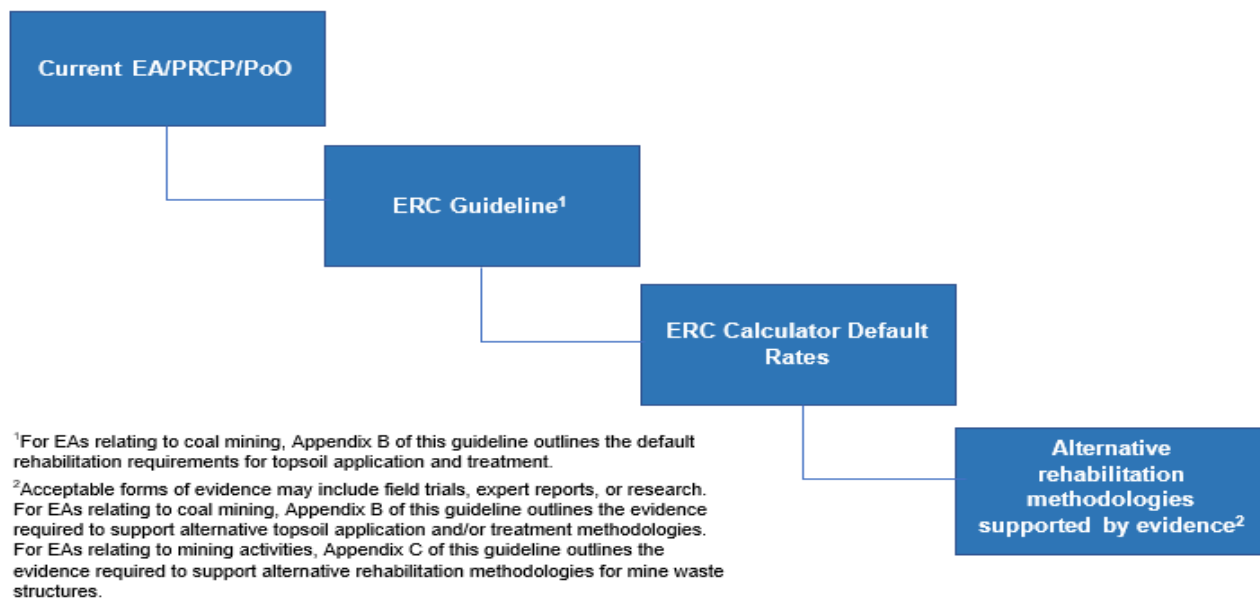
Current EA/PRCP/PoO

ERC Guideline$^1$

ERC Calculator Default Rates

Alternative rehabilitation methodologies supported by evidence$^2$

$^1$For EAs relating to coal mining, Appendix B of this guideline outlines the default rehabilitation requirements for topsoil application and treatment.

$^2$Acceptable forms of evidence may include field trials, expert reports, or research. For EAs relating to coal mining, Appendix B of this guideline outlines the evidence required to support alternative topsoil application and/or treatment methodologies. For EAs relating to mining activities, Appendix C of this guideline outlines the evidence required to support alternative rehabilitation methodologies for mine waste structures.